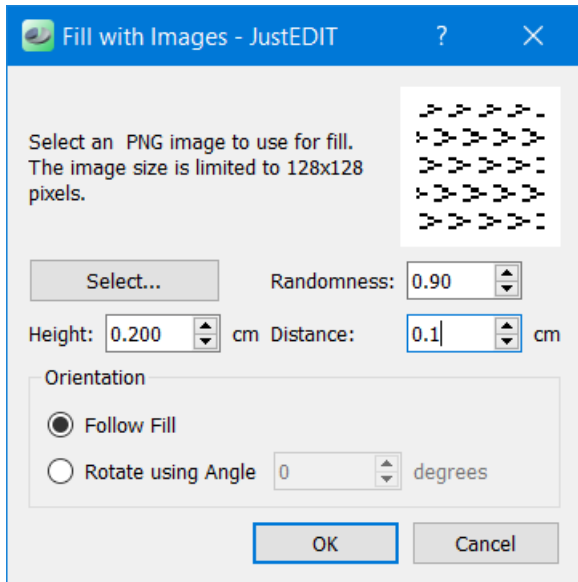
Fill with Images - JustEDIT

?

Select an PNG image to use for fill. The image size is limited to 128x128 pixels.

Select...

Randomness: 0.90

Height: 0.200 cm

Distance: 0.1 cm

Orientation

Follow Fill

Rotate using Angle 0 degrees

OK

Cancel